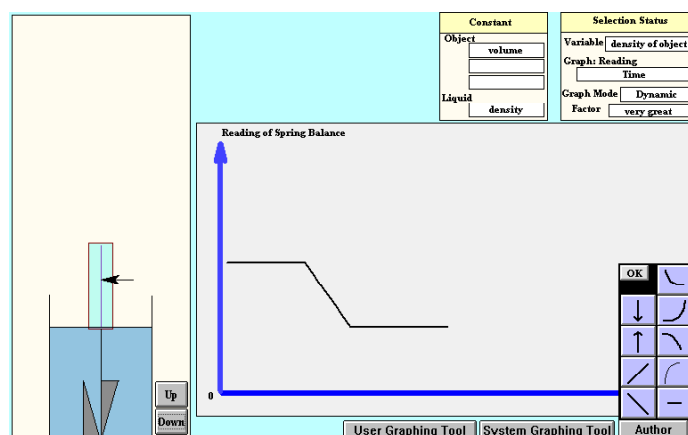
Constant

Object

volume

Liquid

density

Selection Status

Variable density of object

Graph: Reading

Time

Graph Mode Dynamic

Factor very great

Reading of Spring Balance

0

OK

Up

Down

User Graphing Tool

System Graphing Tool

Author